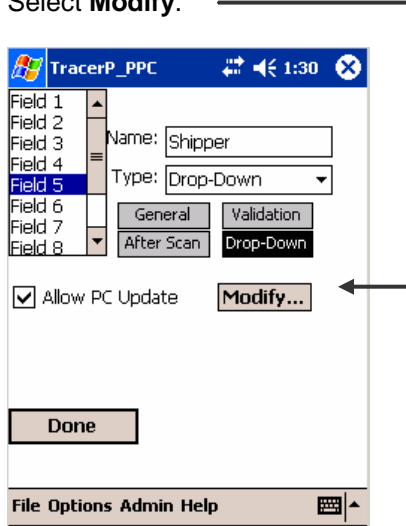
Select **Modify**.

TracerP_PPC 1:30

Field 1
Field 2
Field 3
Field 4
Field 5
Field 6
Field 7
Field 8

Name: Shipper
Type: Drop-Down

General
Validation
After Scan
Drop-Down

Allow PC Update
Modify...

Done

File Options Admin Help